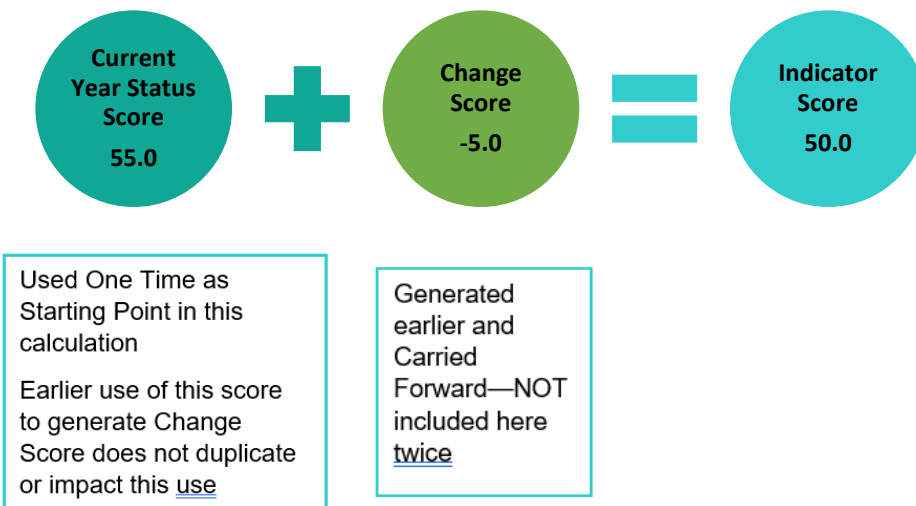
Current Year Status Score
55.0

Change Score
-5.0

Indicator Score
50.0

Used One Time as Starting Point in this calculation

Earlier use of this score to generate Change Score does not duplicate or impact this use

Generated earlier and Carried Forward—NOT included here twice